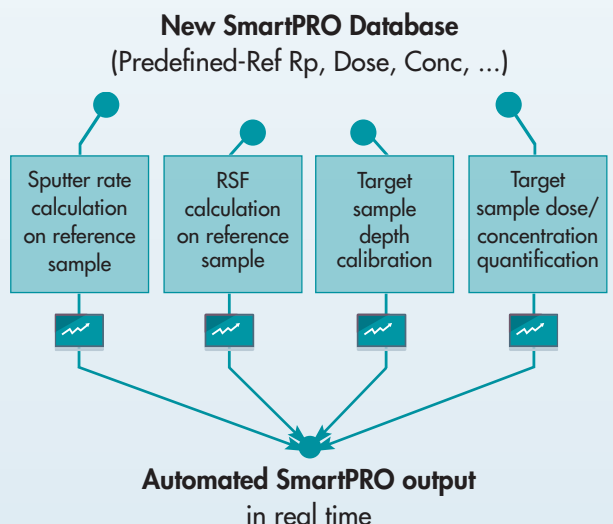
New SmartPRO Database
(Predefined-Ref Rp, Dose, Conc, ...)

Sputter rate calculation on reference sample

RSF calculation on reference sample

Target sample depth calibration

Target sample dose/ concentration quantification

Automated SmartPRO output
in real time